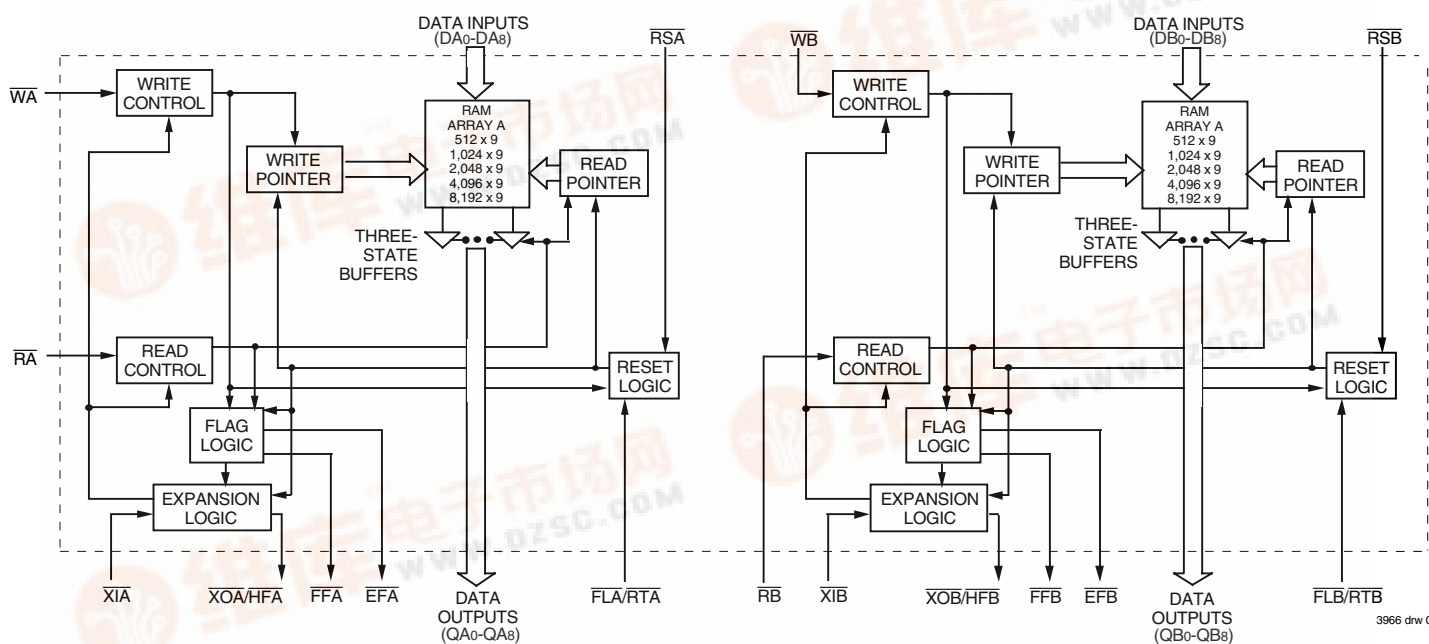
DATA INPUTS
($DA_0$-$DA_8$)

$\overline{RSA}$

$\overline{WA}$

WRITE CONTROL

RAM ARRAY A
512 x 9
1,024 x 9
2,048 x 9
4,096 x 9
8,192 x 9

WRITE POINTER

READ POINTER

THREE-STATE BUFFERS

$\overline{RA}$

READ CONTROL

RESET LOGIC

FLAG LOGIC

EXPANSION LOGIC

$\overline{XIA}$

$\overline{XOA}/\overline{HFA}$

$\overline{FFA}$

$\overline{EFA}$

DATA OUTPUTS
($QA_0$-$QA_8$)

$\overline{FLA}/\overline{RTA}$

DATA INPUTS
($DB_0$-$DB_8$)

$\overline{WB}$

$\overline{RSB}$

WRITE CONTROL

RAM ARRAY A
512 x 9
1,024 x 9
2,048 x 9
4,096 x 9
8,192 x 9

WRITE POINTER

READ POINTER

THREE-STATE BUFFERS

READ CONTROL

RESET LOGIC

FLAG LOGIC

EXPANSION LOGIC

$\overline{RB}$

$\overline{XIB}$

$\overline{XOB}/\overline{HFB}$

$\overline{FFB}$

$\overline{EFB}$

DATA OUTPUTS
($QB_0$-$QB_8$)

$\overline{FLB}/\overline{RTB}$

3966 drw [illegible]